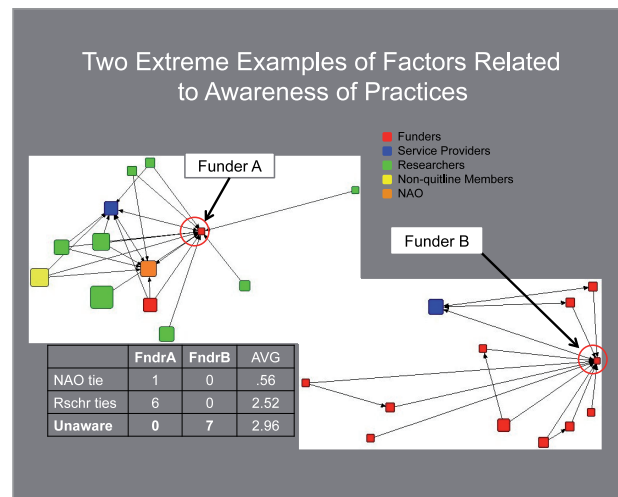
Two Extreme Examples of Factors Related to Awareness of Practices

Funders
Service Providers
Researchers
Non-quitline Members
NAO

Funder A

Funder B

| | FndrA | FndrB | AVG |
|---|---|---|---|
| NAO tie | 1 | 0 | .56 |
| Rschr ties | 6 | 0 | 2.52 |
| Unaware | 0 | 7 | 2.96 |